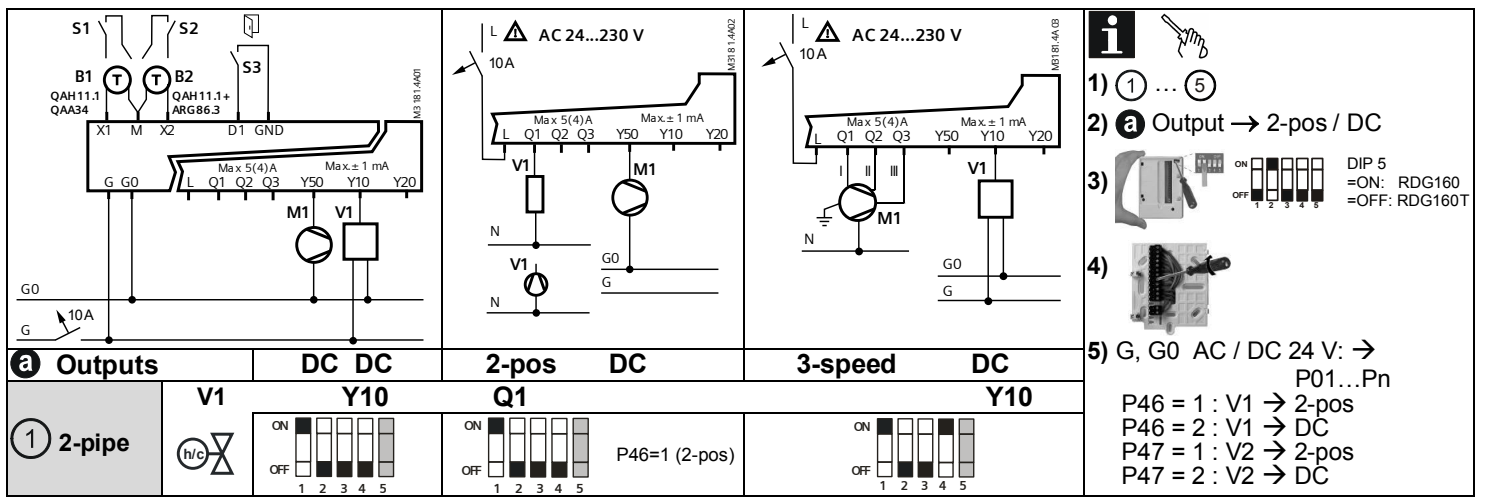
S1 S2
S3
B1 T T B2
QAH11.1 QAA34
QAH11.1+ ARG86.3
X1 M X2 D1 GND
M3181.4A01
Max 5(4)A
Max.± 1 mA
G G0 L Q1 Q2 Q3 Y50 Y10 Y20
M1 V1
G0
G
10A

L AC 24…230 V
M3181.4A02
10A
Max 5(4)A
Max.± 1 mA
L Q1 Q2 Q3 Y50 Y10 Y20
V1
M1
N
V1
N
G0
G

L AC 24…230 V
M3181.4A03
10A
Max 5(4)A
Max.± 1 mA
L Q1 Q2 Q3 Y50 Y10 Y20
I II III
V1
M1
N
G0
G

1) ① … ⑤
2) a Output → 2-pos / DC
3) ON OFF 1 2 3 4 5 DIP 5 =ON: RDG160 =OFF: RDG160T
4)
5) G, G0 AC / DC 24 V: → P01…Pn
P46 = 1 : V1 → 2-pos
P46 = 2 : V1 → DC
P47 = 1 : V2 → 2-pos
P47 = 2 : V2 → DC

| a Outputs | | DC DC | 2-pos DC | 3-speed DC |
|---|---|---|---|---|
| | V1 | Y10 | Q1 | Y10 |
| ① 2-pipe | h/c | ON OFF 1 2 3 4 5 | ON OFF 1 2 3 4 5 P46=1 (2-pos) | ON OFF 1 2 3 4 5 |